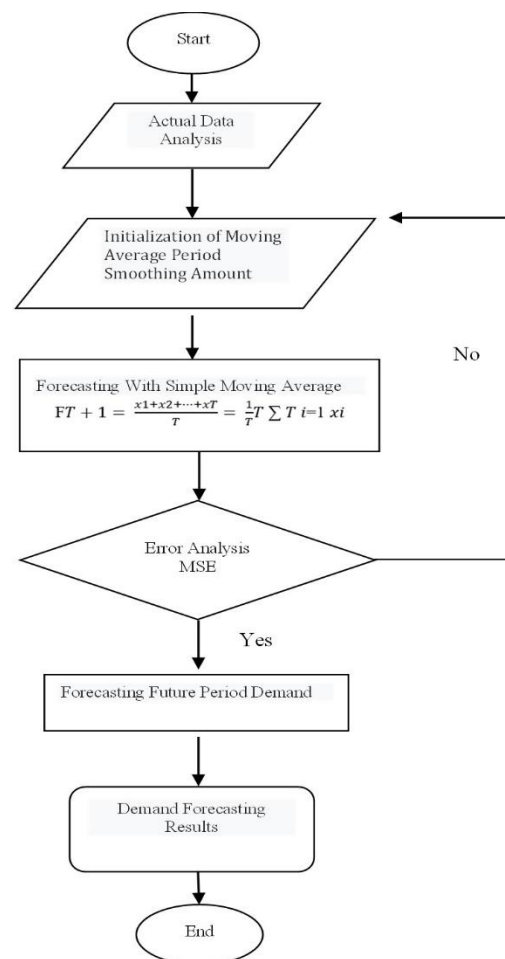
Start

Actual Data Analysis

Initialization of Moving Average Period Smoothing Amount

No

Forecasting With Simple Moving Average
$FT + 1 = \frac{x1+x2+\cdots+xT}{T} = \frac{1}{T}T \sum T\ i=1\ xi$

Error Analysis MSE

Yes

Forecasting Future Period Demand

Demand Forecasting Results

End